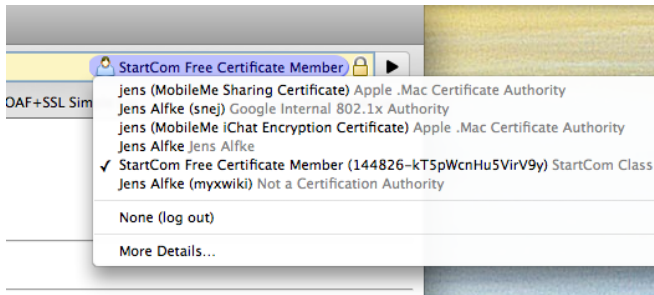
StartCom Free Certificate Member

OAF+SSL Sim

jens (MobileMe Sharing Certificate) Apple .Mac Certificate Authority
Jens Alfke (snej) Google Internal 802.1x Authority
jens (MobileMe iChat Encryption Certificate) Apple .Mac Certificate Authority
Jens Alfke Jens Alfke
✓ StartCom Free Certificate Member (144826-kT5pWcnHu5VirV9y) StartCom Class
Jens Alfke (myxwiki) Not a Certification Authority

None (log out)

More Details...